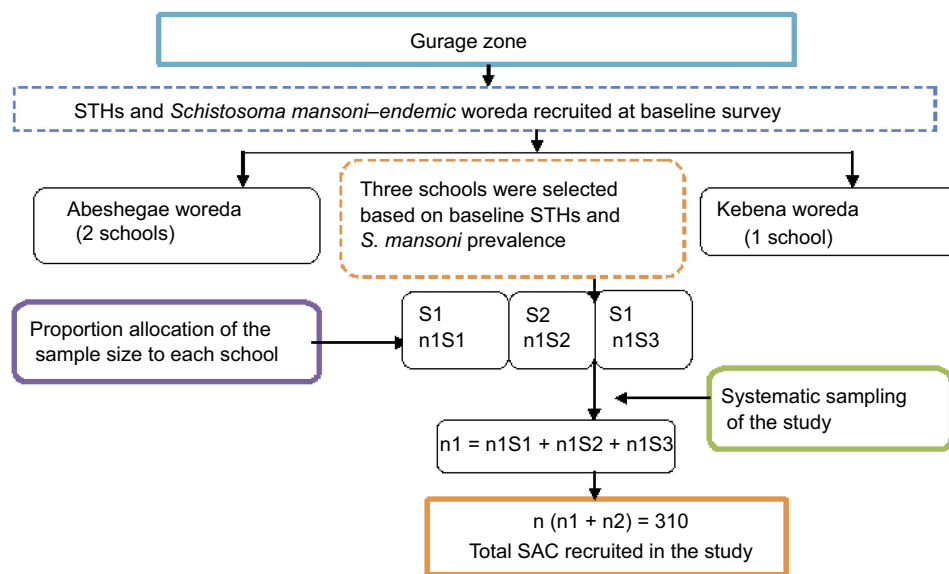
Gurage zone

STHs and *Schistosoma mansoni–endemic* woreda recruited at baseline survey

Abeshegae woreda (2 schools)

Three schools were selected based on baseline STHs and *S. mansoni* prevalence

Kebena woreda (1 school)

Proportion allocation of the sample size to each school

S1 n1S1

S2 n1S2

S1 n1S3

Systematic sampling of the study

n1 = n1S1 + n1S2 + n1S3

n (n1 + n2) = 310
Total SAC recruited in the study